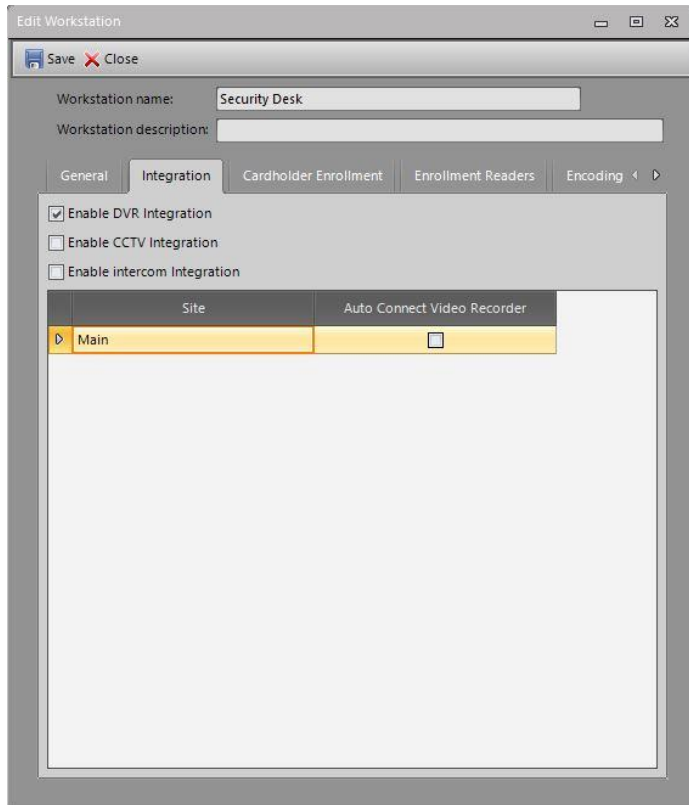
Edit Workstation

Save Close

Workstation name: Security Desk

Workstation description:

General Integration Cardholder Enrollment Enrollment Readers Encoding

Enable DVR Integration

Enable CCTV Integration

Enable intercom Integration

| Site | Auto Connect Video Recorder |
|---|---|
| Main | |